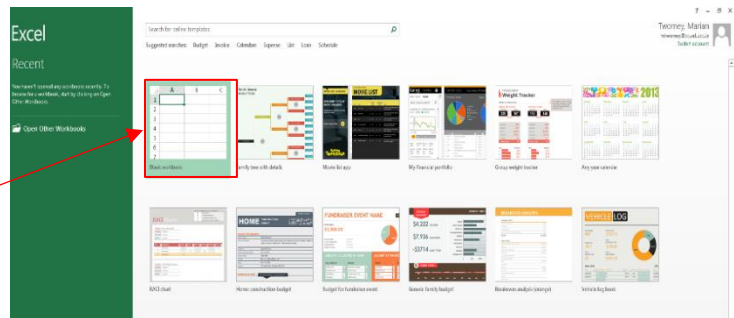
Excel

Recent

You haven't opened any workbooks recently. To browse for a workbook, start by clicking on Open Other Workbooks.

Open Other Workbooks

Search for online templates

Suggested searches: Budget Invoice Calendars Expense List Loan Schedule

? – ☐ ×

Twomey, Marian

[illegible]

Switch account

| A | B | C |
|---|---|---|
| 1 | | |
| 2 | | |
| 3 | | |
| 4 | | |
| 5 | | |
| 6 | | |
| 7 | | |

Blank workbook

Family tree with details

Movie list app

My financial portfolio

Weight Tracker

Group weight tracker

2013

Any year calendar

KACE chart

HOME

Home construction budget

FUNDRAISER EVENT NAME

Budget for fundraiser event

\$4,222

\$7,936

-\$3714

Generic family budget

Breakeven analysis (sample)

VEHICLE LOG

Vehicle log book